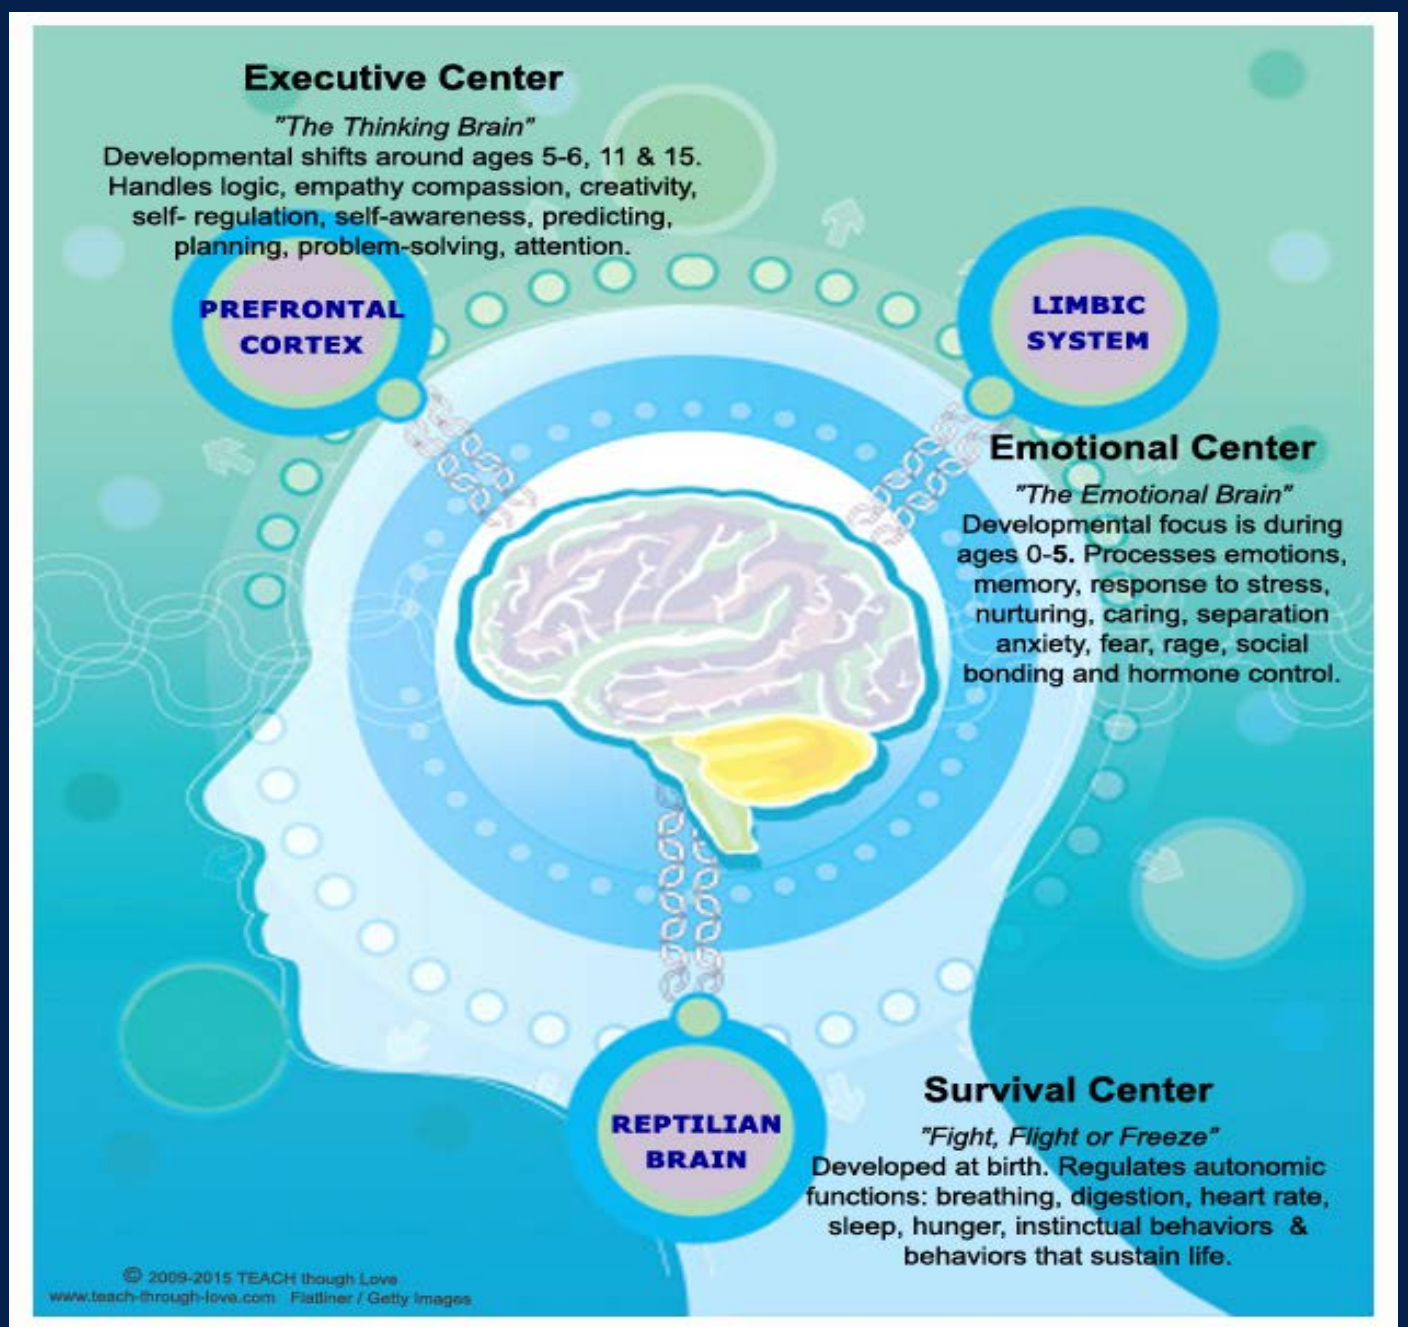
Executive Center

"The Thinking Brain"
Developmental shifts around ages 5-6, 11 & 15. Handles logic, empathy compassion, creativity, self- regulation, self-awareness, predicting, planning, problem-solving, attention.

PREFRONTAL CORTEX

LIMBIC SYSTEM

Emotional Center

"The Emotional Brain"
Developmental focus is during ages 0-5. Processes emotions, memory, response to stress, nurturing, caring, separation anxiety, fear, rage, social bonding and hormone control.

REPTILIAN BRAIN

Survival Center

"Fight, Flight or Freeze"
Developed at birth. Regulates autonomic functions: breathing, digestion, heart rate, sleep, hunger, instinctual behaviors & behaviors that sustain life.

© 2009-2015 TEACH though Love
www.teach-through-love.com Flatliner / Getty Images